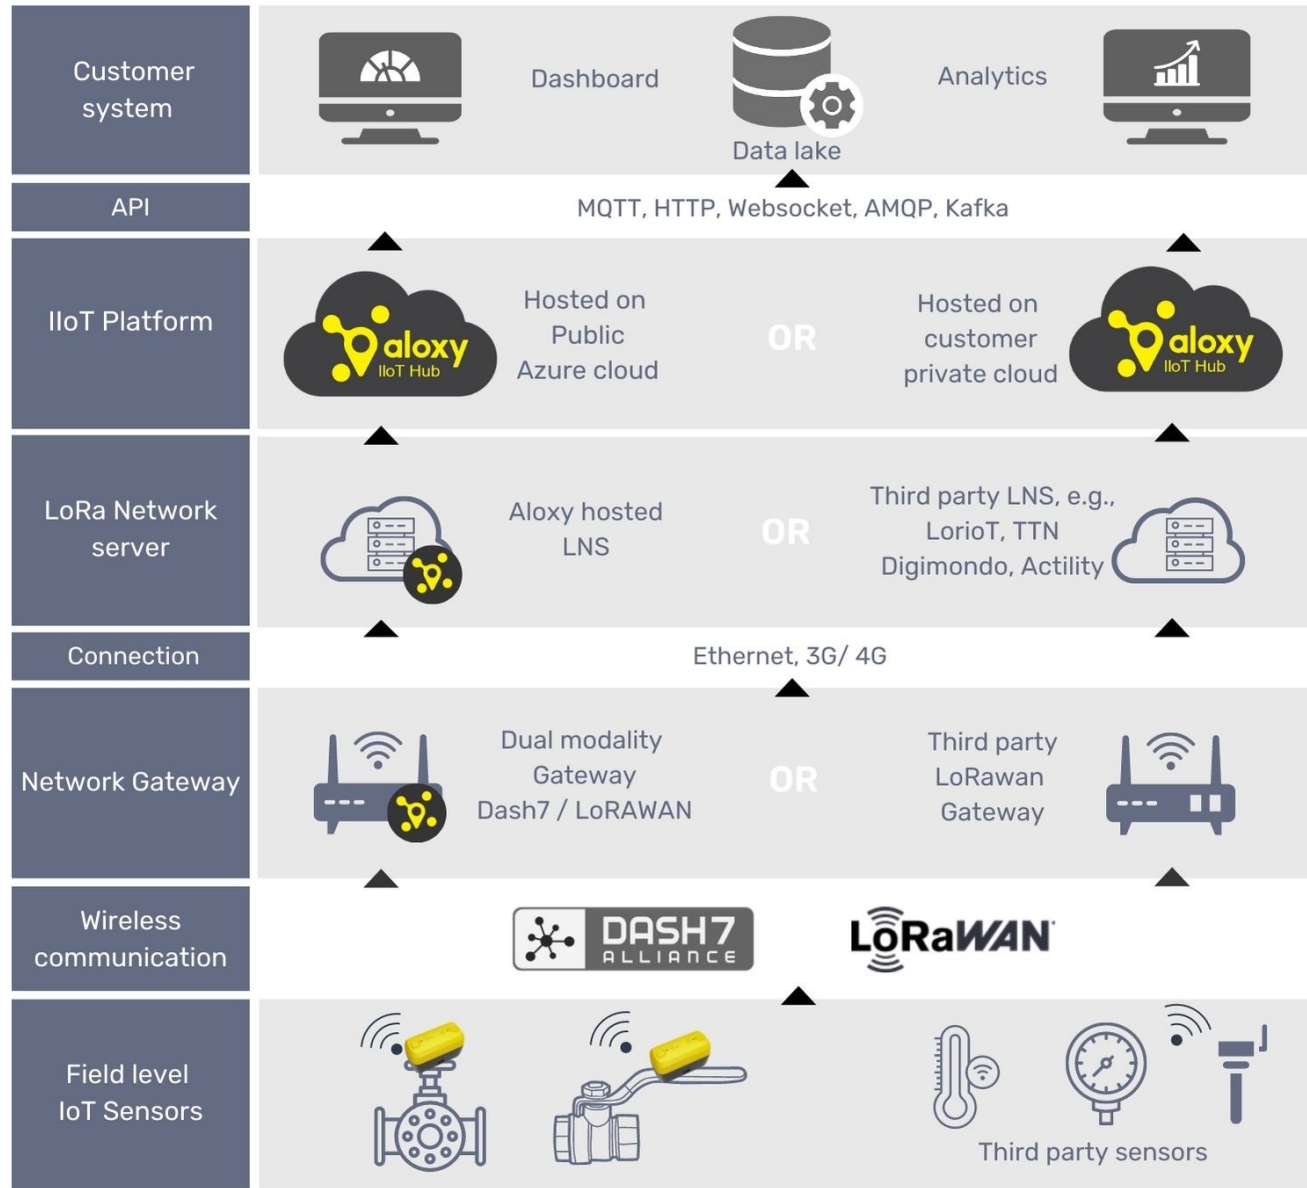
Customer system

Dashboard

Data lake

Analytics

API

MQTT, HTTP, Websocket, AMQP, Kafka

IIoT Platform

aloxy IIoT Hub

Hosted on Public Azure cloud

OR

Hosted on customer private cloud

aloxy IIoT Hub

LoRa Network server

Aloxy hosted LNS

OR

Third party LNS, e.g., LorioT, TTN Digimondo, Actility

Connection

Ethernet, 3G/ 4G

Network Gateway

Dual modality Gateway Dash7 / LoRAWAN

OR

Third party LoRawan Gateway

Wireless communication

DASH7 ALLIANCE

LoRaWAN

Field level IoT Sensors

Third party sensors